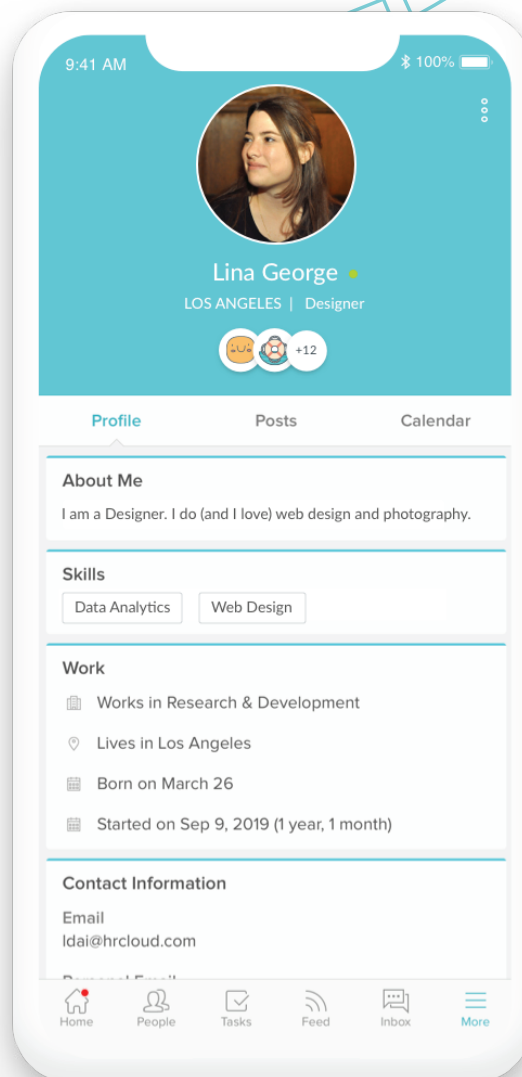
9:41 AM

100%

Lina George

LOS ANGELES | Designer

+12

Profile

Posts

Calendar

About Me

I am a Designer. I do (and I love) web design and photography.

Skills

Data Analytics

Web Design

Work

Works in Research & Development

Lives in Los Angeles

Born on March 26

Started on Sep 9, 2019 (1 year, 1 month)

Contact Information

Email
ldai@hrcloud.com

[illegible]

Home

People

Tasks

Feed

Inbox

More